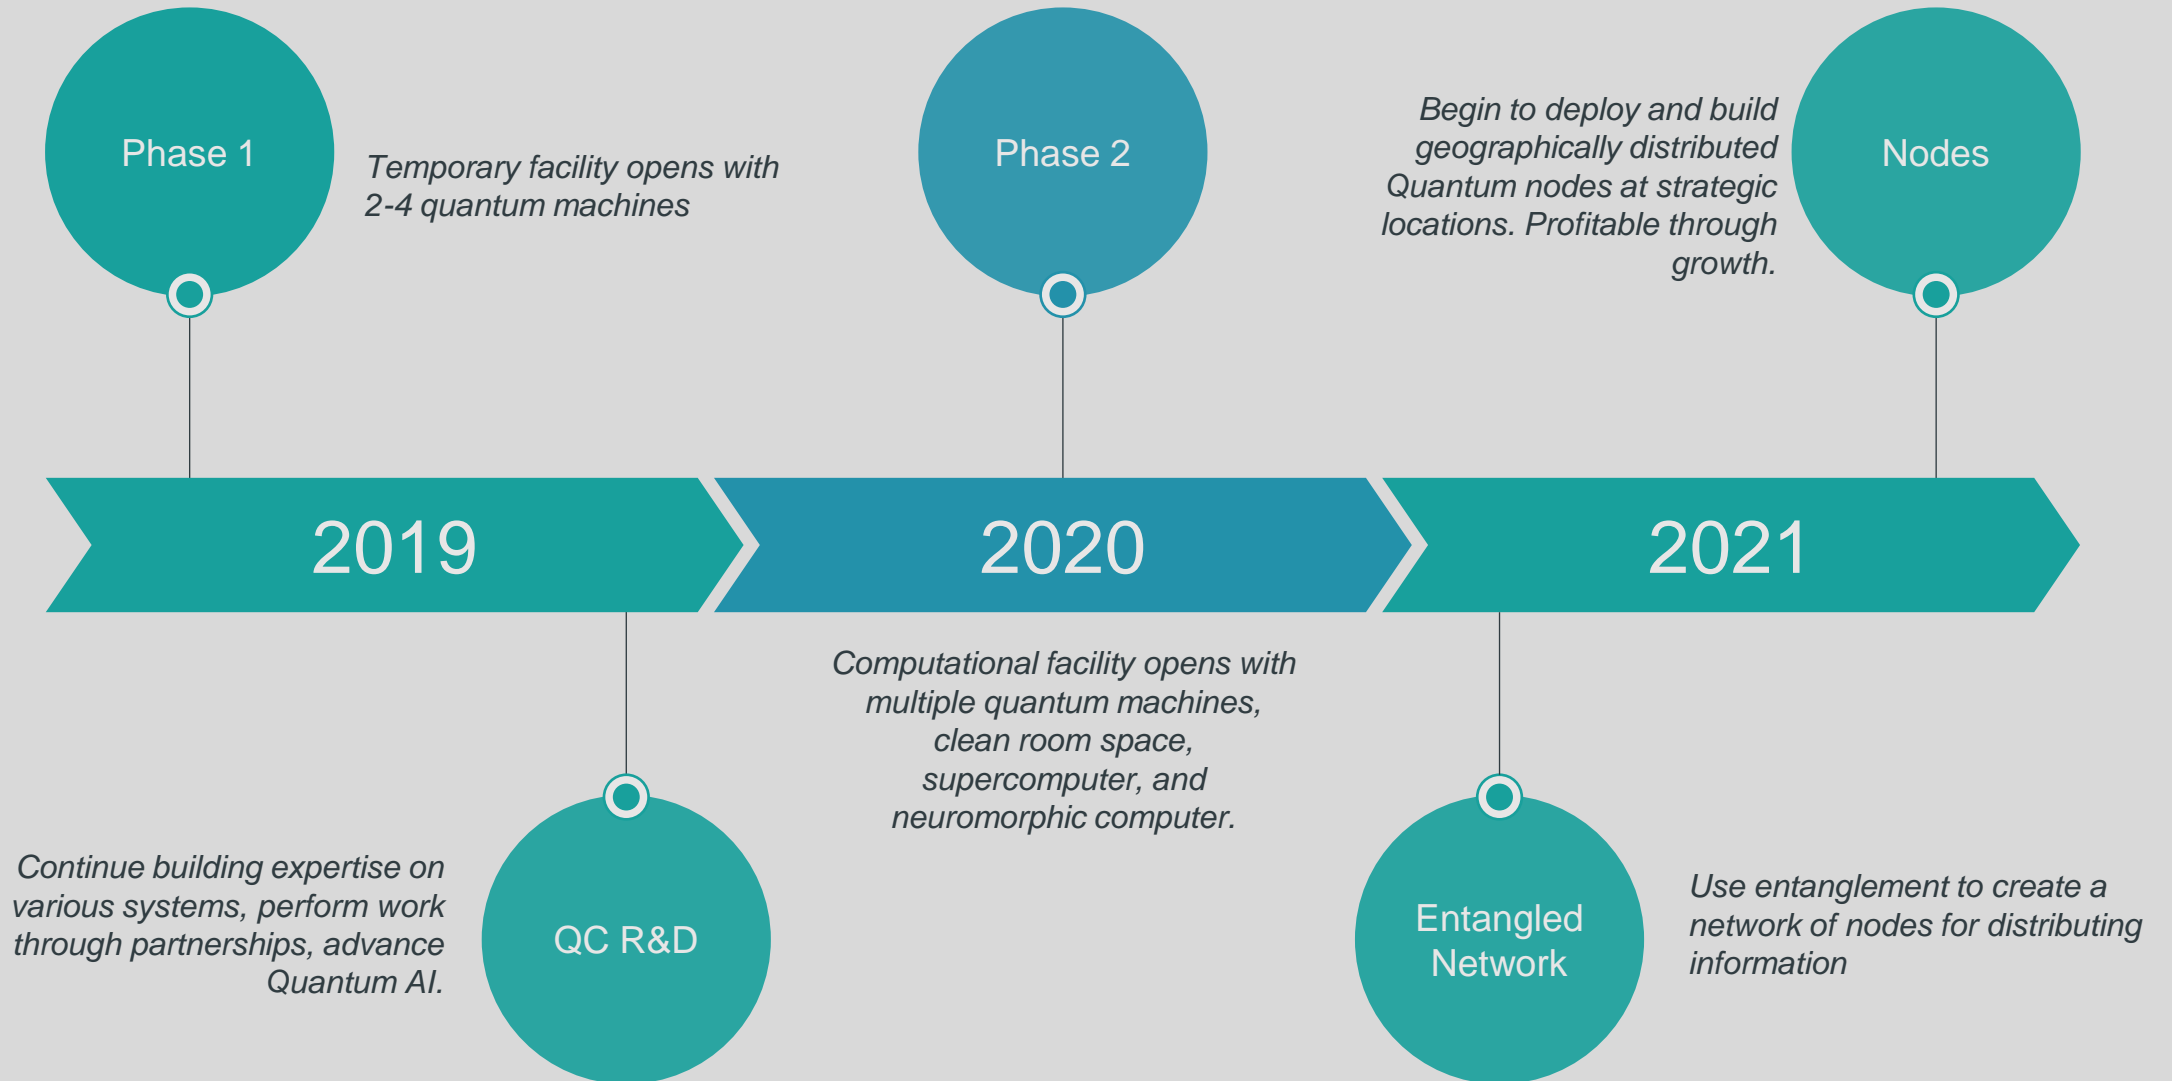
Phase 1

Temporary facility opens with 2-4 quantum machines

Phase 2

Begin to deploy and build geographically distributed Quantum nodes at strategic locations. Profitable through growth.

Nodes

2019

2020

2021

Computational facility opens with multiple quantum machines, clean room space, supercomputer, and neuromorphic computer.

Continue building expertise on various systems, perform work through partnerships, advance Quantum AI.

QC R&D

Entangled Network

Use entanglement to create a network of nodes for distributing information